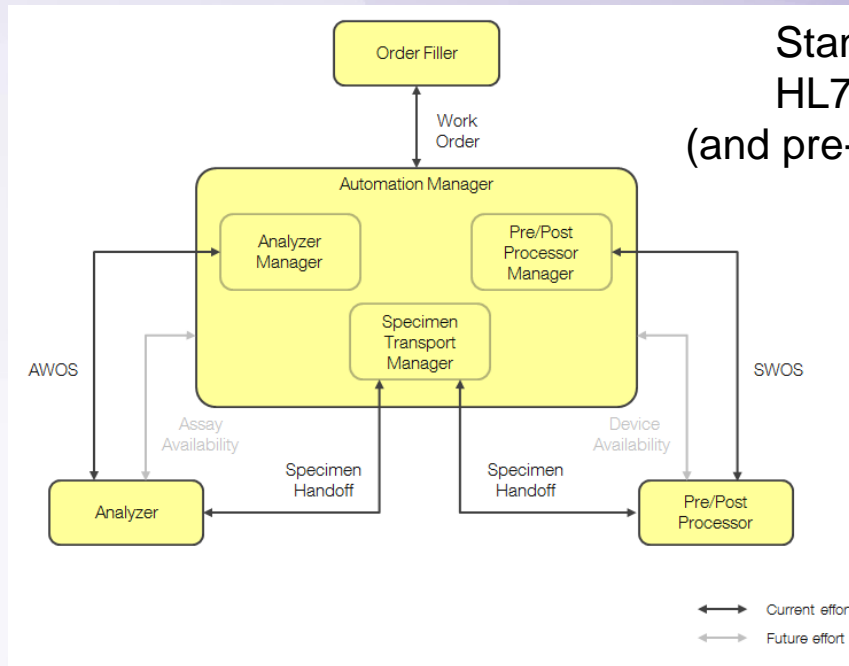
Star
HL7
(and pre-

Order Filler

Work Order

Automation Manager

Analyzer Manager

Pre/Post Processor Manager

Specimen Transport Manager

AWOS

SWOS

Assay Availability

Device Availability

Specimen Handoff

Specimen Handoff

Analyzer

Pre/Post Processor

Current effor

Future effort